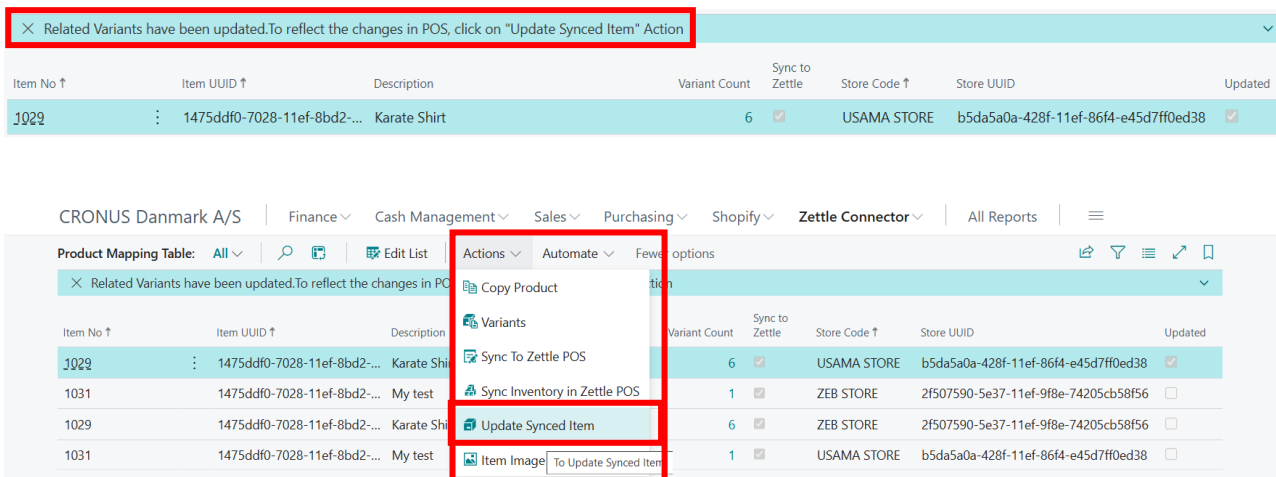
Related Variants have been updated.To reflect the changes in POS, click on "Update Synced Item" Action

| Item No ↑ | Item UUID ↑ | Description | Variant Count | Sync to Zettle | Store Code ↑ | Store UUID | Updated |
|---|---|---|---|---|---|---|---|
| 1029 | 1475ddf0-7028-11ef-8bd2-... | Karate Shirt | 6 | | USAMA STORE | b5da5a0a-428f-11ef-86f4-e45d7ff0ed38 | |

CRONUS Danmark A/S | Finance | Cash Management | Sales | Purchasing | Shopify | Zettle Connector | All Reports

Product Mapping Table: All | Edit List | Actions | Automate | Fewer options

Related Variants have been updated.To reflect the changes in PO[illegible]ction

Copy Product
Variants
Sync To Zettle POS
Sync Inventory in Zettle POS
Update Synced Item
Item Image
To Update Synced Item

| Item No ↑ | Item UUID ↑ | Description | Variant Count | Sync to Zettle | Store Code ↑ | Store UUID | Updated |
|---|---|---|---|---|---|---|---|
| 1029 | 1475ddf0-7028-11ef-8bd2-... | Karate Shi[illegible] | 6 | | USAMA STORE | b5da5a0a-428f-11ef-86f4-e45d7ff0ed38 | |
| 1031 | 1475ddf0-7028-11ef-8bd2-... | My test | 1 | | ZEB STORE | 2f507590-5e37-11ef-9f8e-74205cb58f56 | |
| 1029 | 1475ddf0-7028-11ef-8bd2-... | Karate Shi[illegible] | 6 | | ZEB STORE | 2f507590-5e37-11ef-9f8e-74205cb58f56 | |
| 1031 | 1475ddf0-7028-11ef-8bd2-... | My test | 1 | | USAMA STORE | b5da5a0a-428f-11ef-86f4-e45d7ff0ed38 | |